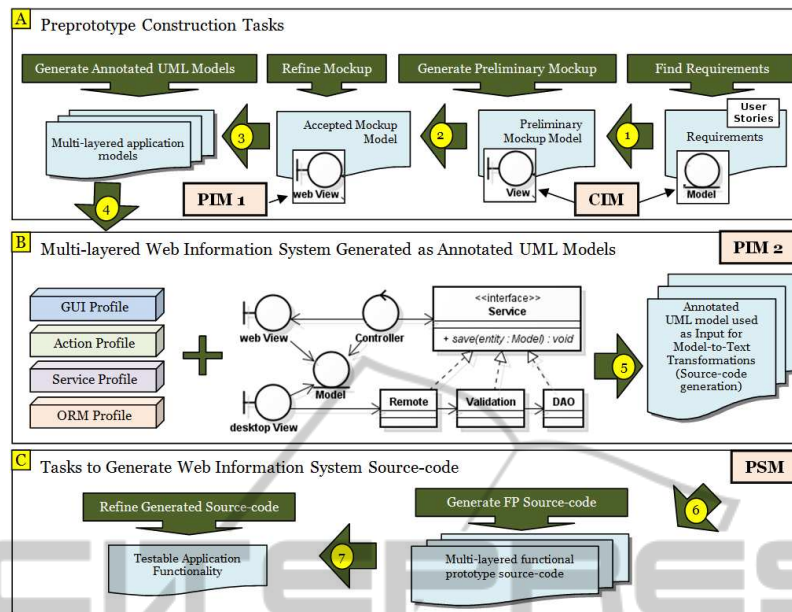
A Preprototype Construction Tasks

Generate Annotated UML Models

Refine Mockup

Generate Preliminary Mockup

Find Requirements

User Stories

Multi-layered application models

3

Accepted Mockup Model

2

Preliminary Mockup Model

1

Requirements

web View

View

Model

PIM 1

CIM

4

B Multi-layered Web Information System Generated as Annotated UML Models

PIM 2

GUI Profile

Action Profile

Service Profile

ORM Profile

web View

Controller

<<interface>> Service

+ save(entity : Model) : void

Model

desktop View

Remote

Validation

DAO

5

Annotated UML model used as Input for Model-to-Text Transformations (Source-code generation)

C Tasks to Generate Web Information System Source-code

PSM

Refine Generated Source-code

Generate FP Source-code

6

Testable Application Functionality

7

Multi-layered functional prototype source-code

SCITEPRESS